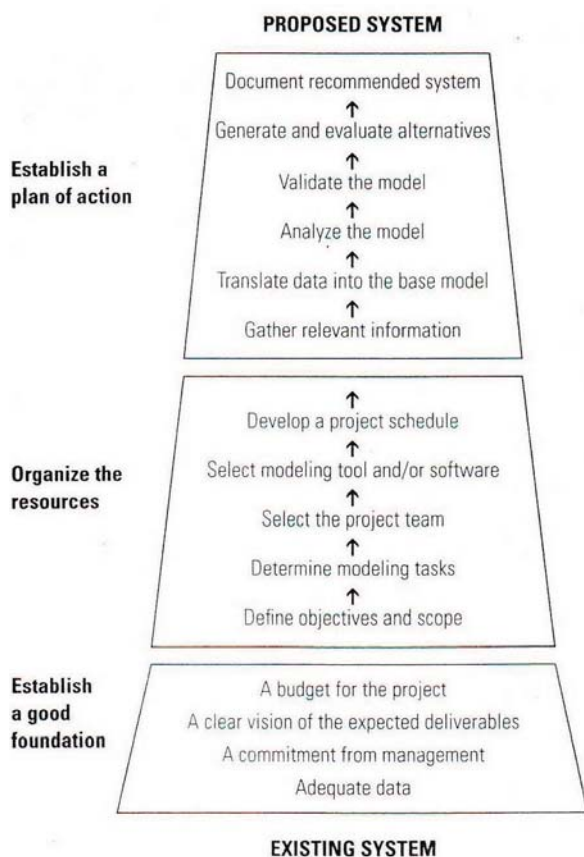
PROPOSED SYSTEM

Establish a plan of action

Document recommended system
↑
Generate and evaluate alternatives
↑
Validate the model
↑
Analyze the model
↑
Translate data into the base model
↑
Gather relevant information

Organize the resources

↑
Develop a project schedule
↑
Select modeling tool and/or software
↑
Select the project team
↑
Determine modeling tasks
↑
Define objectives and scope

Establish a good foundation

A budget for the project
A clear vision of the expected deliverables
A commitment from management
Adequate data

EXISTING SYSTEM